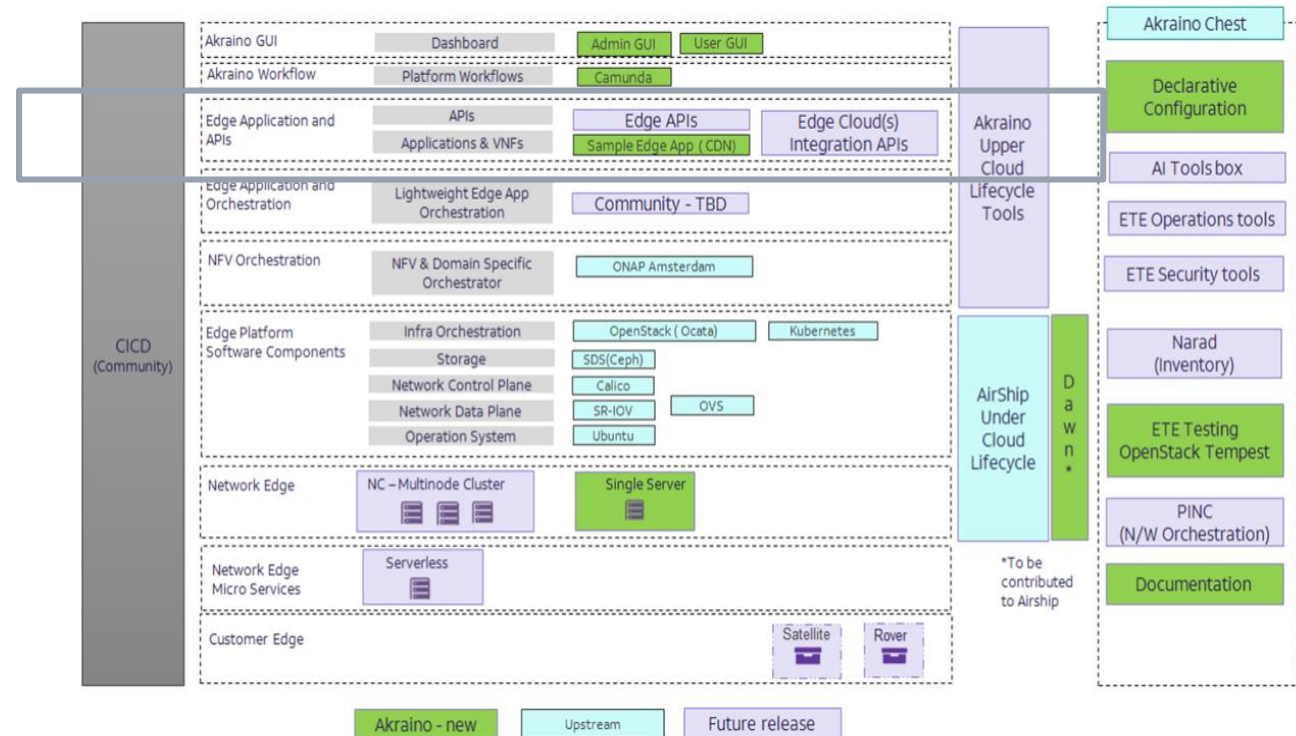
CICD (Community)

Akraino GUI
Dashboard
Admin GUI
User GUI

Akraino Workflow
Platform Workflows
Camunda

Edge Application and APIs
APIs
Applications & VNFs
Edge APIs
Sample Edge App ( CDN)
Edge Cloud(s) Integration APIs

Edge Application and Orchestration
Lightweight Edge App Orchestration
Community - TBD

NFV Orchestration
NFV & Domain Specific Orchestrator
ONAP Amsterdam

Edge Platform Software Components
Infra Orchestration
OpenStack ( Ocata)
Kubernetes
Storage
SDS(Ceph)
Network Control Plane
Calico
Network Data Plane
SR-IOV
OVS
Operation System
Ubuntu

Network Edge
NC – Multinode Cluster
Single Server

Network Edge Micro Services
Serverless

Customer Edge
Satellite
Rover

Akraino Upper Cloud Lifecycle Tools

AirShip Under Cloud Lifecycle

D a w n *

*To be contributed to Airship

Akraino Chest
Declarative Configuration
AI Tools box
ETE Operations tools
ETE Security tools
Narad (Inventory)
ETE Testing OpenStack Tempest
PINC (N/W Orchestration)
Documentation

Akraino - new
Upstream
Future release